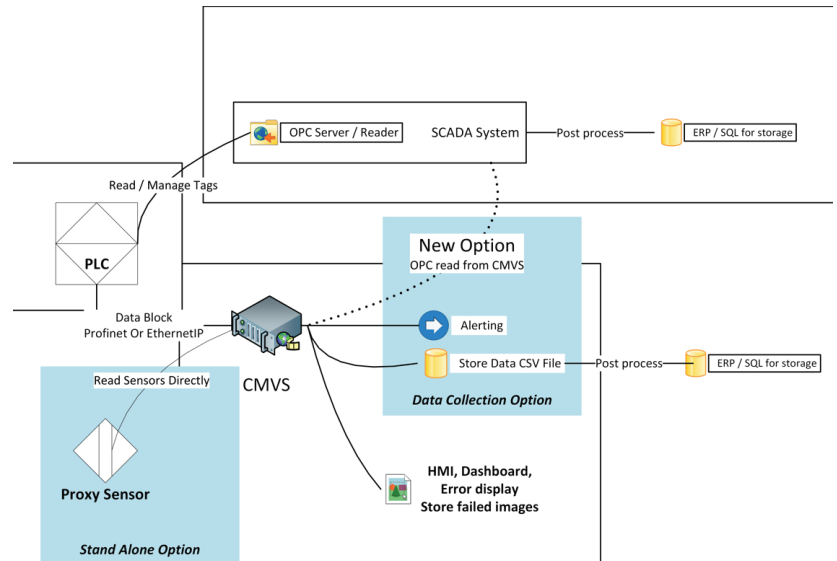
OPC Server / Reader

SCADA System

Post process

ERP / SQL for storage

Read / Manage Tags

PLC

New Option

OPC read from CMVS

Data Block

Profinet Or EthernetIP

Alerting

Store Data CSV File

Post process

ERP / SQL for storage

Read Sensors Directly

CMVS

Data Collection Option

Proxy Sensor

HMI, Dashboard, Error display Store failed images

Stand Alone Option